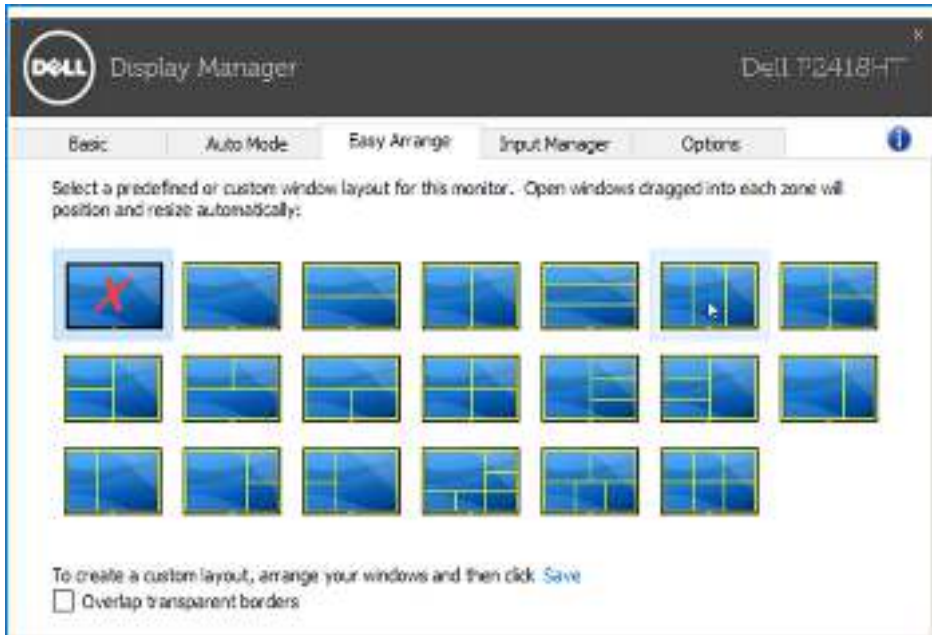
DELL Display Manager Dell P2418HT

Basic Auto Mode Easy Arrange Input Manager Options

Select a predefined or custom window layout for this monitor. Open windows dragged into each zone will position and resize automatically:

To create a custom layout, arrange your windows and then click Save

Overlap transparent borders